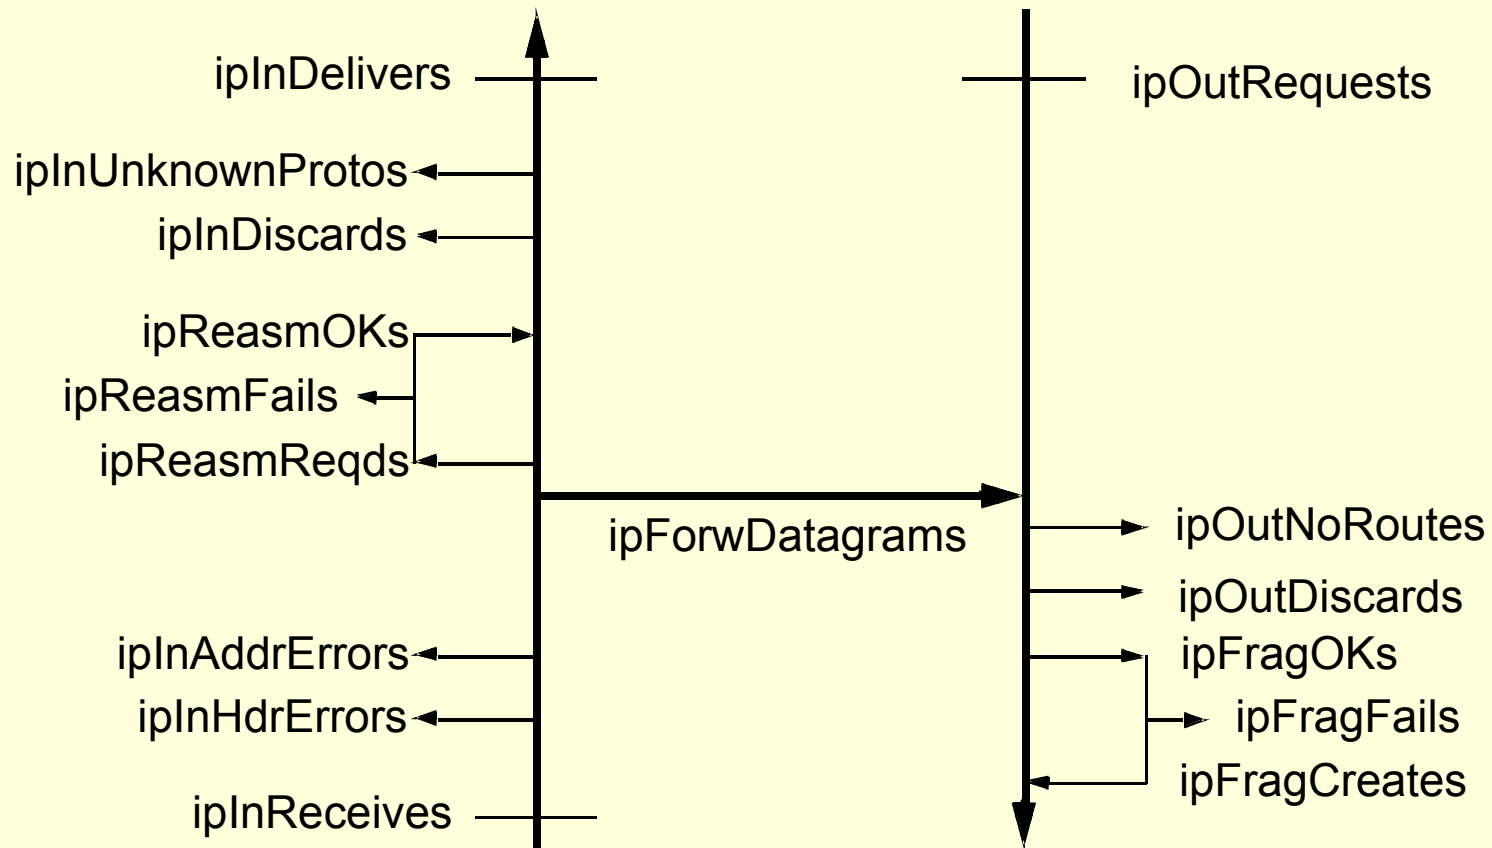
ipInDelivers
ipOutRequests
ipInUnknownProtos
ipInDiscards
ipReasmOKs
ipReasmFails
ipReasmReqds
ipForwDatagrams
ipOutNoRoutes
ipOutDiscards
ipFragOKs
ipFragFails
ipFragCreates
ipInAddrErrors
ipInHdrErrors
ipInReceives